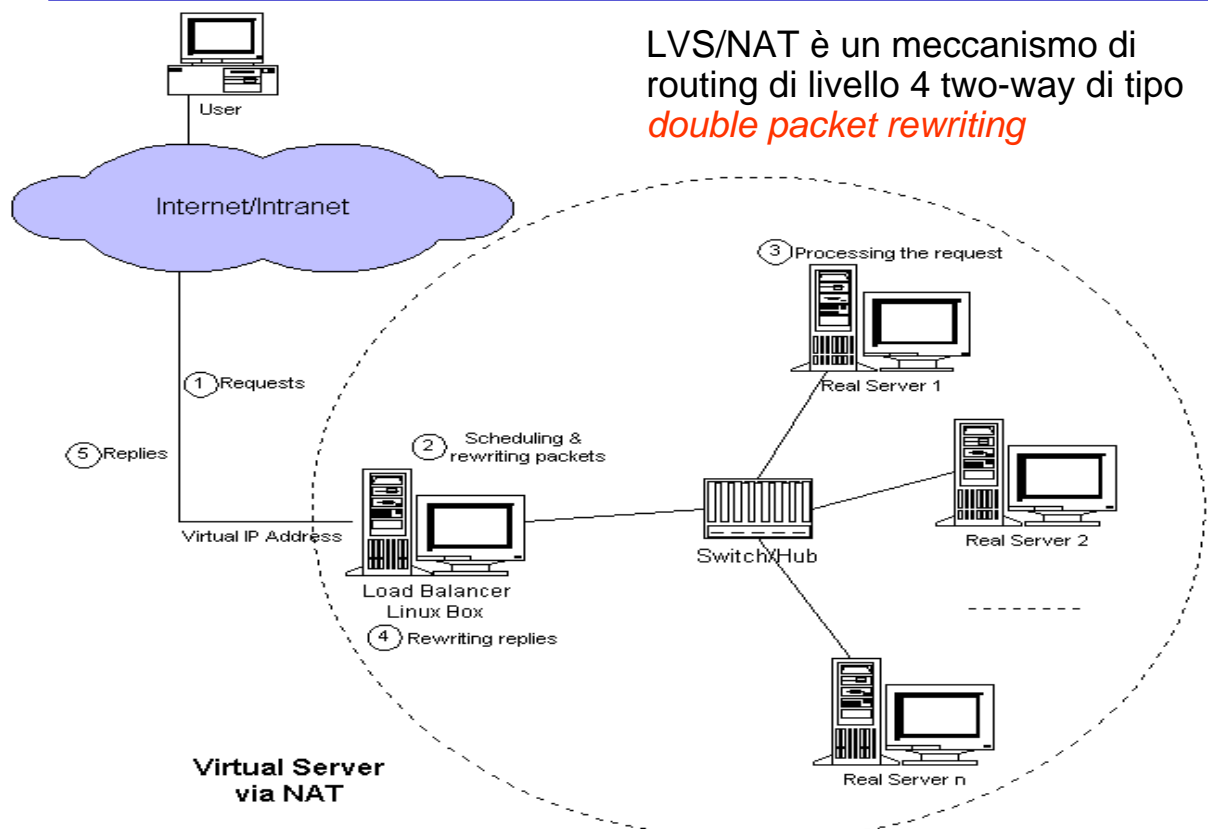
LVS/NAT è un meccanismo di routing di livello 4 two-way di tipo *double packet rewriting*

User

Internet/Intranet

3 Processing the request

Real Server 1

1 Requests

2 Scheduling & rewriting packets

5 Replies

Real Server 2

Virtual IP Address

Switch/Hub

Load Balancer Linux Box

4 Rewriting replies

Real Server n

Virtual Server via NAT